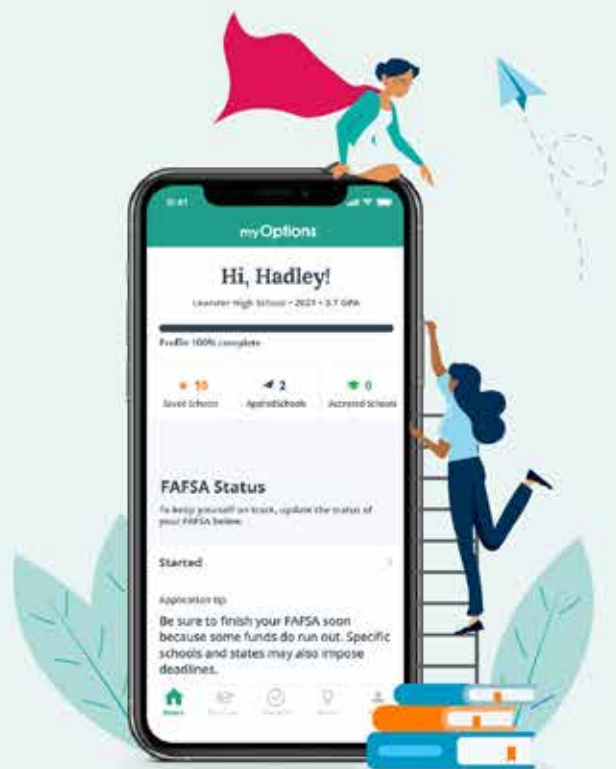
9:41

myOptions

Hi, Hadley!

Leicester High School • 2021 • 3.7 GPA

Profile 100% complete

10 Saved Schools

2 Applied Schools

0 Accepted Schools

FAFSA Status

To keep yourself on track, update the status of your FAFSA below.

Started

Application tip

Be sure to finish your FAFSA soon because some funds do run out. Specific schools and states may also impose deadlines.

Home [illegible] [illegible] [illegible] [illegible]